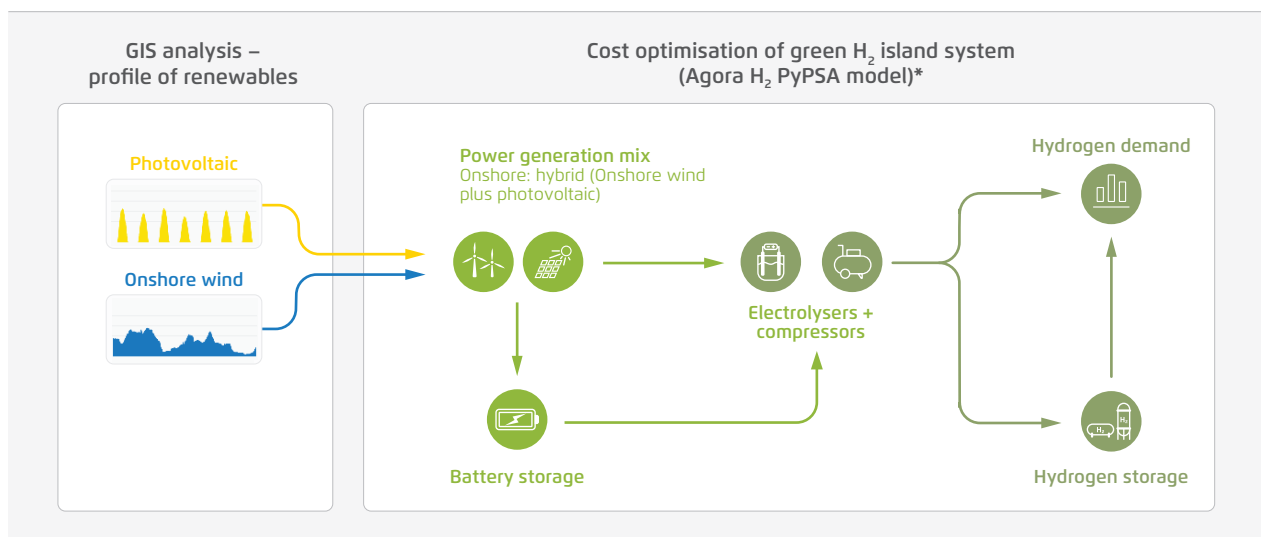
GIS analysis – profile of renewables

Cost optimisation of green $H_2$ island system (Agora $H_2$ PyPSA model)*

Photovoltaic

Onshore wind

Power generation mix
Onshore: hybrid (Onshore wind plus photovoltaic)

Electrolysers + compressors

Hydrogen demand

Battery storage

Hydrogen storage

$H_2$

$H_2$